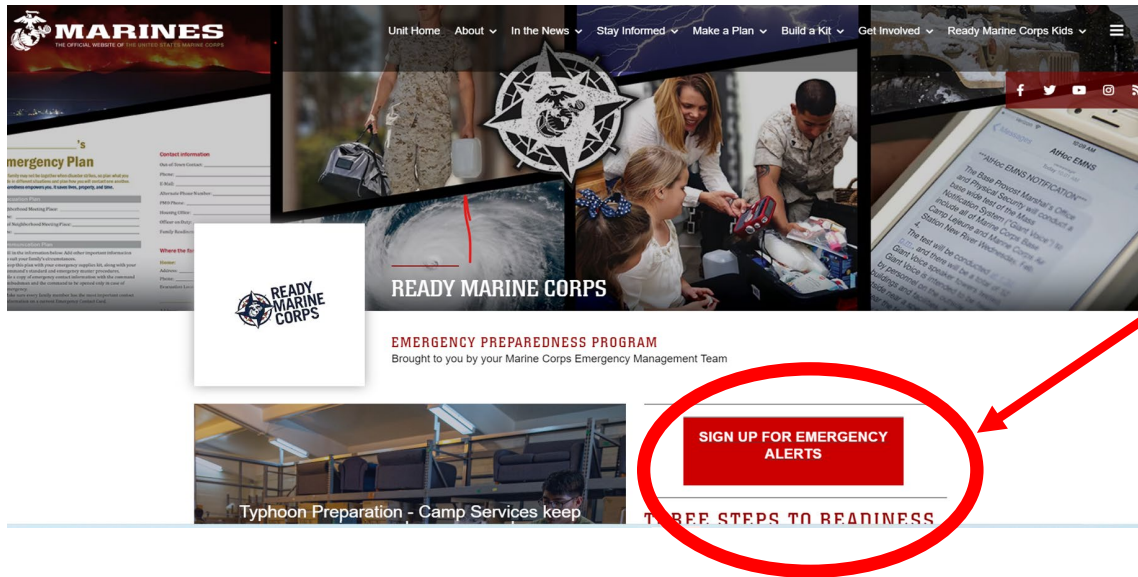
MARINES
THE OFFICIAL WEBSITE OF THE UNITED STATES MARINE CORPS

Unit Home About In the News Stay Informed Make a Plan Build a Kit Get Involved Ready Marine Corps Kids

's
Emergency Plan

Contact information

AtHoc EMNS

"AtHoc EMNS NOTIFICATION" The Base Provost Marshal's Office and Physical Security will conduct a base wide test of the Mass Notification System "Giant Voice" to include all of Marine Corps Air Station New River Wednesday

READY MARINE CORPS

READY MARINE CORPS

EMERGENCY PREPAREDNESS PROGRAM
Brought to you by your Marine Corps Emergency Management Team

SIGN UP FOR EMERGENCY ALERTS

Typhoon Preparation - Camp Services keep

THREE STEPS TO READINESS